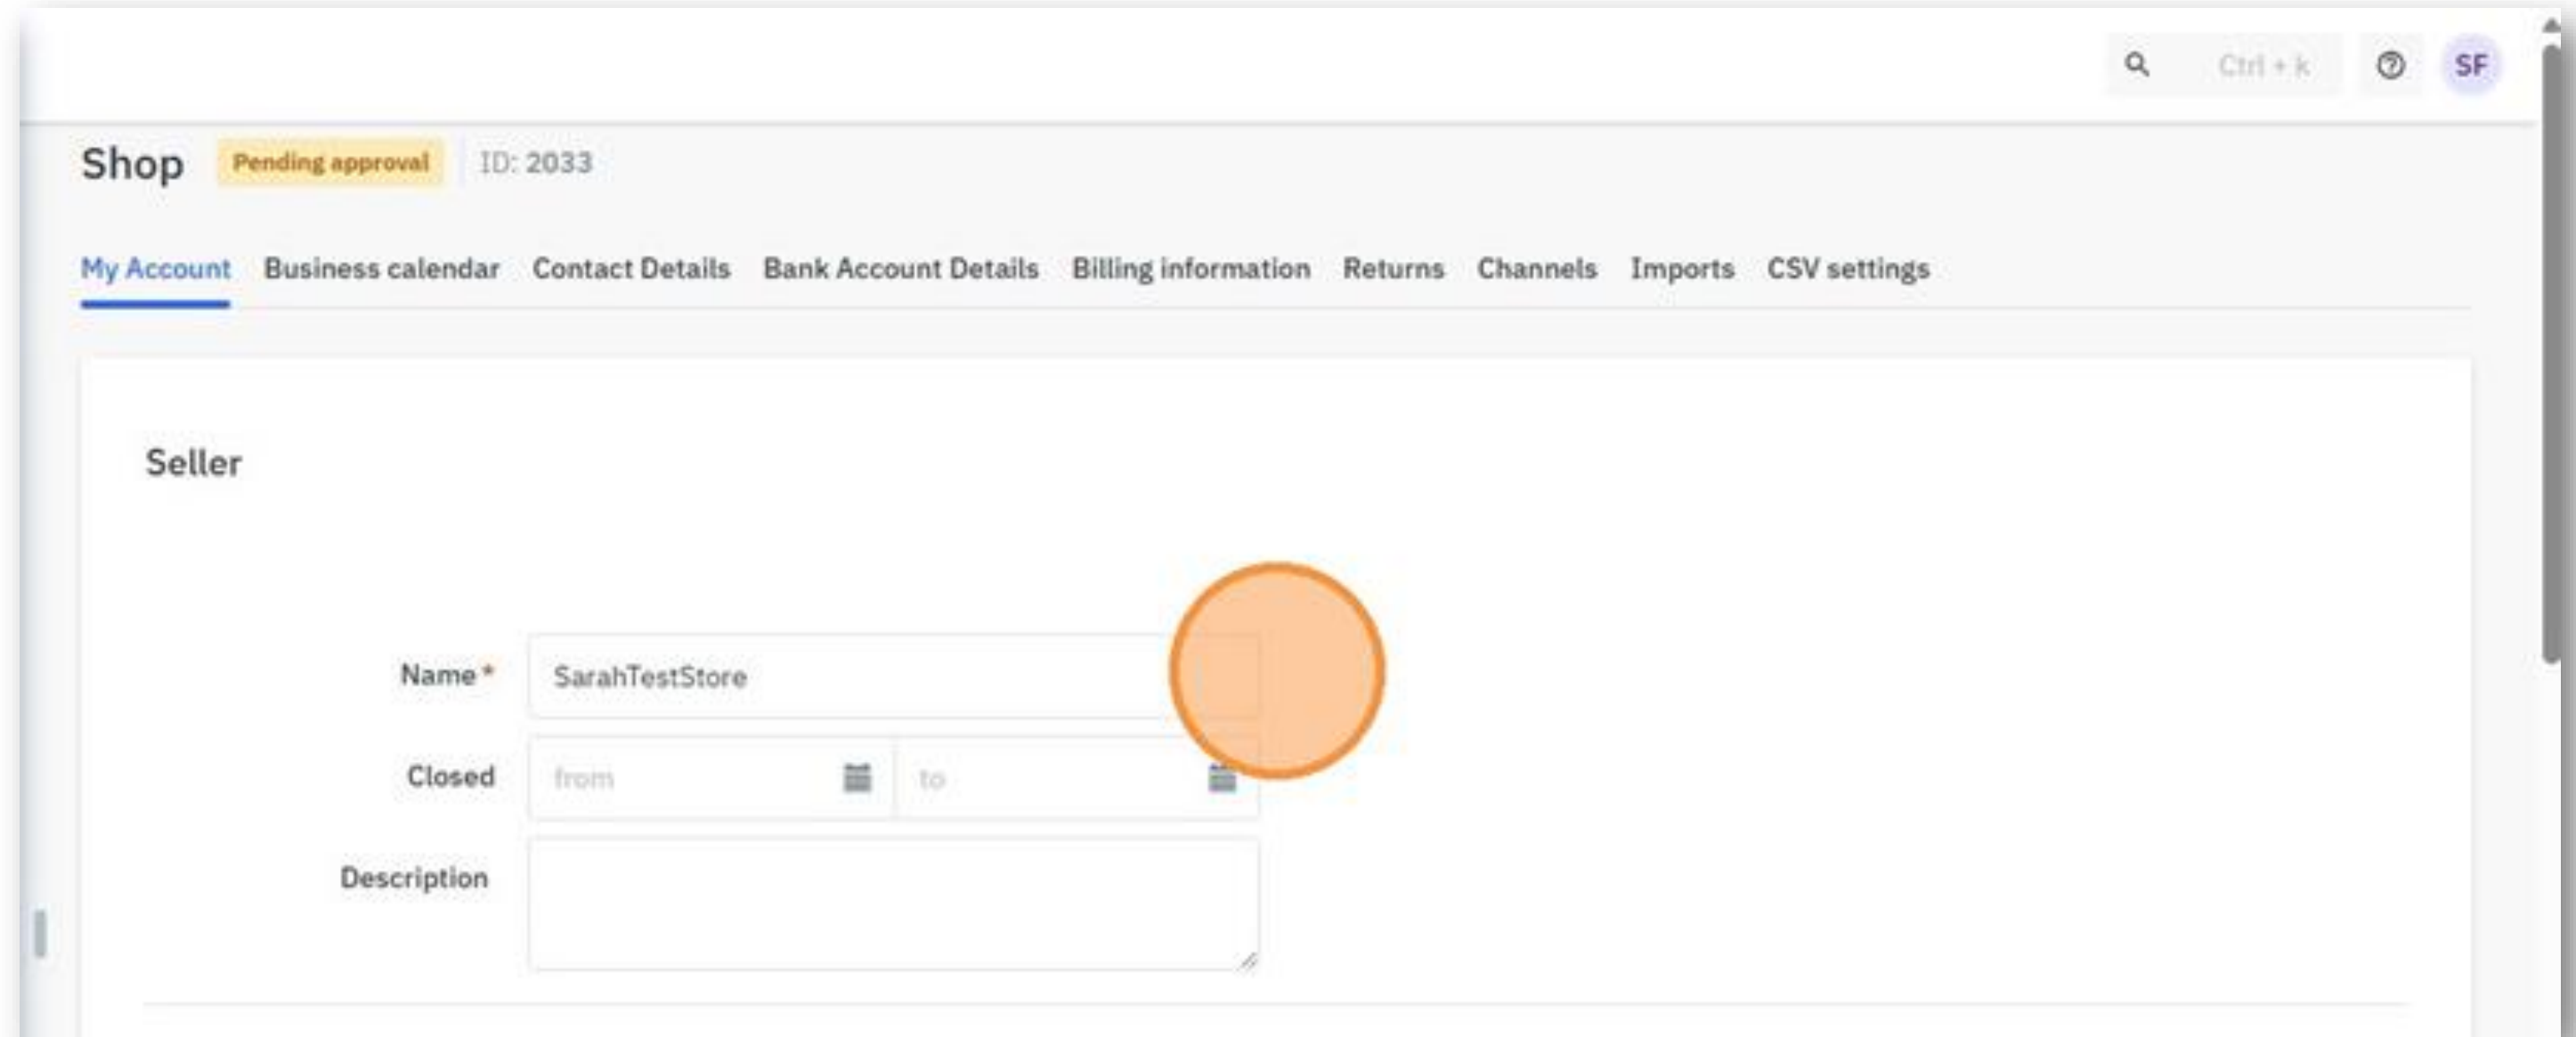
Ctrl + k

SF

Shop Pending approval ID: 2033

My Account Business calendar Contact Details Bank Account Details Billing information Returns Channels Imports CSV settings

Seller

Name * SarahTestStore

Closed from to

Description